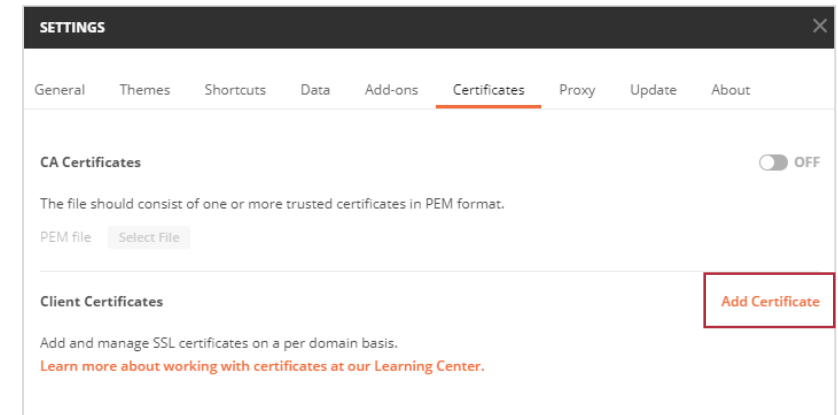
SETTINGS

General Themes Shortcuts Data Add-ons Certificates Proxy Update About

CA Certificates

OFF

The file should consist of one or more trusted certificates in PEM format.

PEM file Select File

Client Certificates

Add Certificate

Add and manage SSL certificates on a per domain basis.
Learn more about working with certificates at our Learning Center.